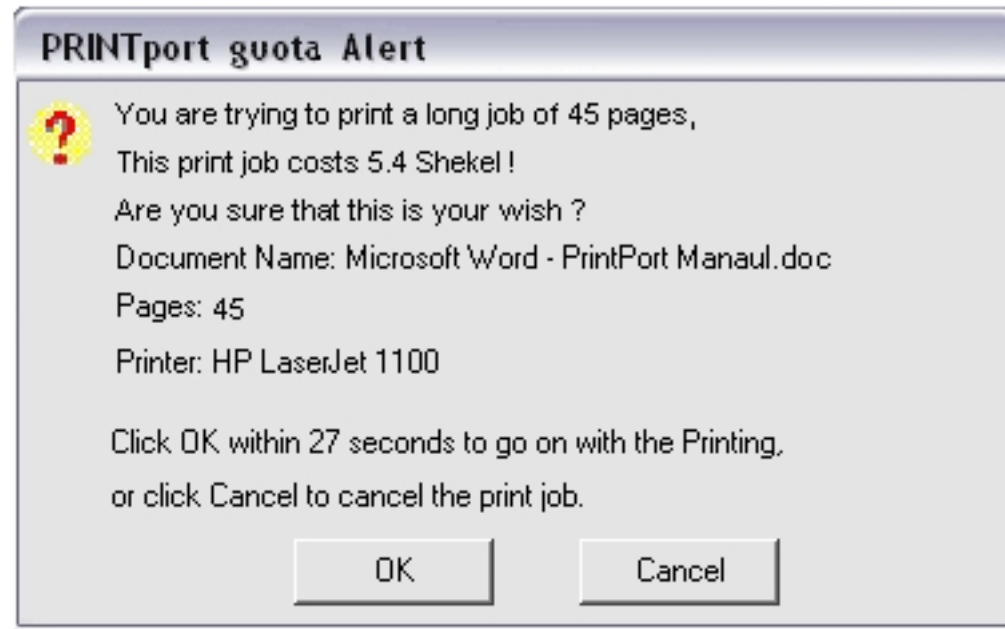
PRINTport guota Alert

You are trying to print a long job of 45 pages,
This print job costs 5.4 Shekel !
Are you sure that this is your wish ?
Document Name: Microsoft Word - PrintPort Manaul.doc
Pages: 45
Printer: HP LaserJet 1100

Click OK within 27 seconds to go on with the Printing,
or click Cancel to cancel the print job.

OK

Cancel